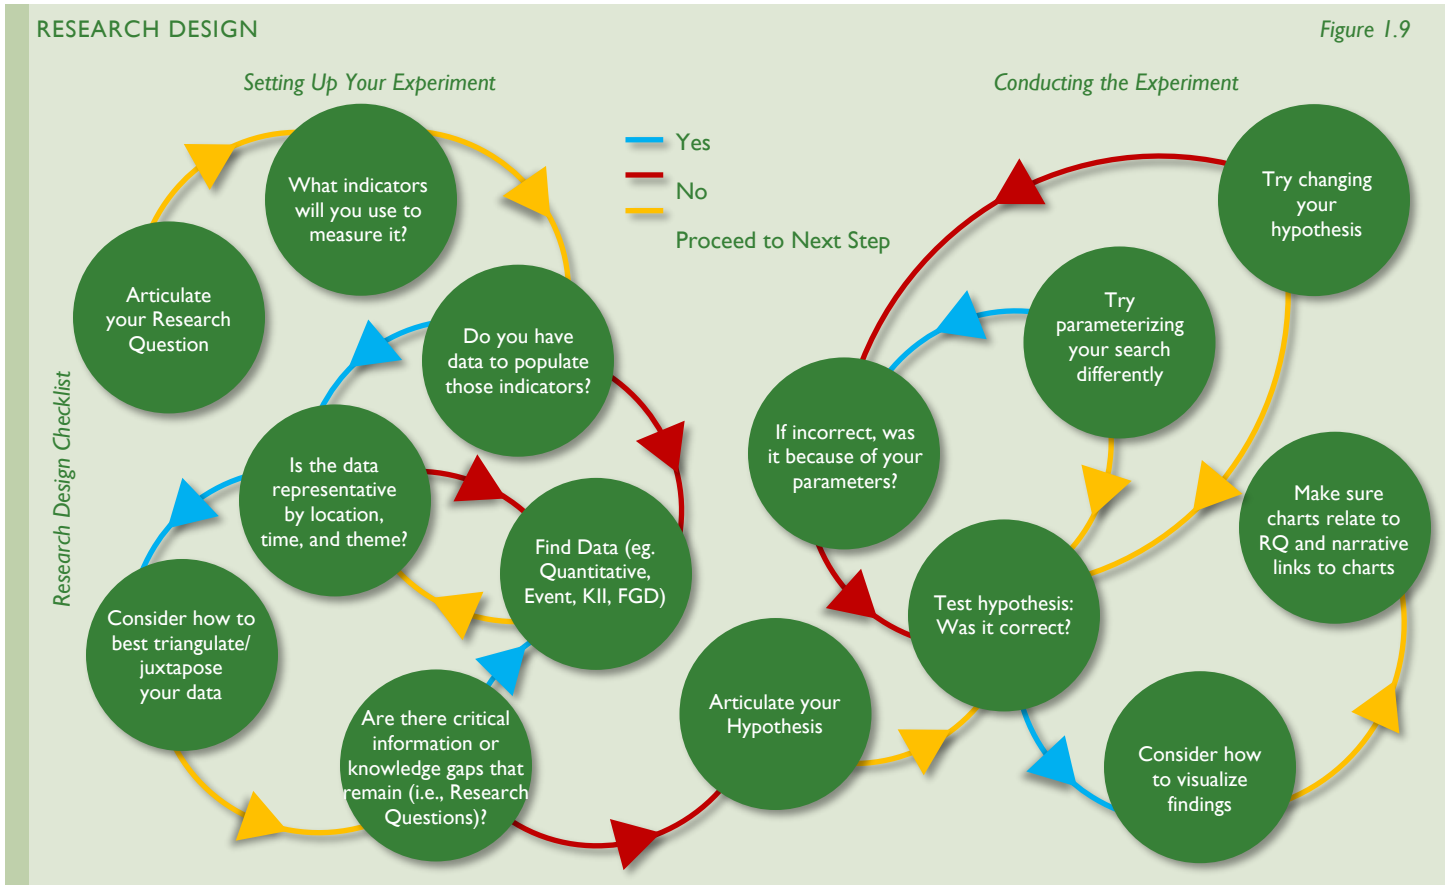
RESEARCH DESIGN

Figure 1.9

Research Design Checklist

Setting Up Your Experiment

Conducting the Experiment

Yes

No

Proceed to Next Step

Articulate your Research Question

What indicators will you use to measure it?

Do you have data to populate those indicators?

Is the data representative by location, time, and theme?

Find Data (eg. Quantitative, Event, KII, FGD)

Consider how to best triangulate/ juxtapose your data

Are there critical information or knowledge gaps that remain (i.e., Research Questions)?

Articulate your Hypothesis

If incorrect, was it because of your parameters?

Try parameterizing your search differently

Try changing your hypothesis

Test hypothesis: Was it correct?

Make sure charts relate to RQ and narrative links to charts

Consider how to visualize findings